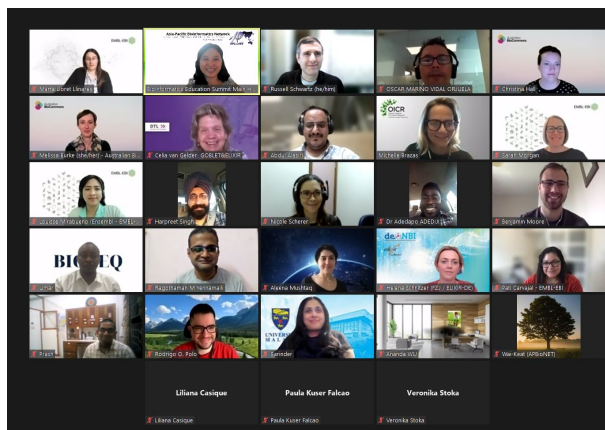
EMBL-EBI
Marta Lloret Llinares
Asia-Pacific Bioinformatics Network
APBioNET
Bioinformatics Education Summit Main H
Russell Schwartz (he/him)
OSCAR MARINO VIDAL CRUJELA
Australian BioCommons
Christina Hall
Australian BioCommons
Melissa Burke (she/her) - Australian B
ELIXIR
Celia van Gelder, GOBLET&ELIXIR
Abdul Alesh
OICR
Michelle Brazas
EMBL-EBI
Sarah Morgan
EMBL-EBI
Louisse Mirabueno - Ensembl - EMBL-
Harpreet Singh
Nicole Scherer
Dr Adedapo ADEDIX
Benjamin Moore
BIOTEQ
Juhar
Ragothaman M Yennamalli
Aleena Mushtaq
de.NBI
Helena Schnitzer (FZJ / ELIXIR-DE)
Pati Carvajal - EMBL-EBI
Prash
Rodrigo O. Polo
UNIVERSITI MALAYA
Saminder
Ananda WU
Wai Keat (APBioNET)
Liliana Casique
Liliana Casique
Paula Kuser Falcao
Paula Kuser Falcao
Veronika Stoka
Veronika Stoka